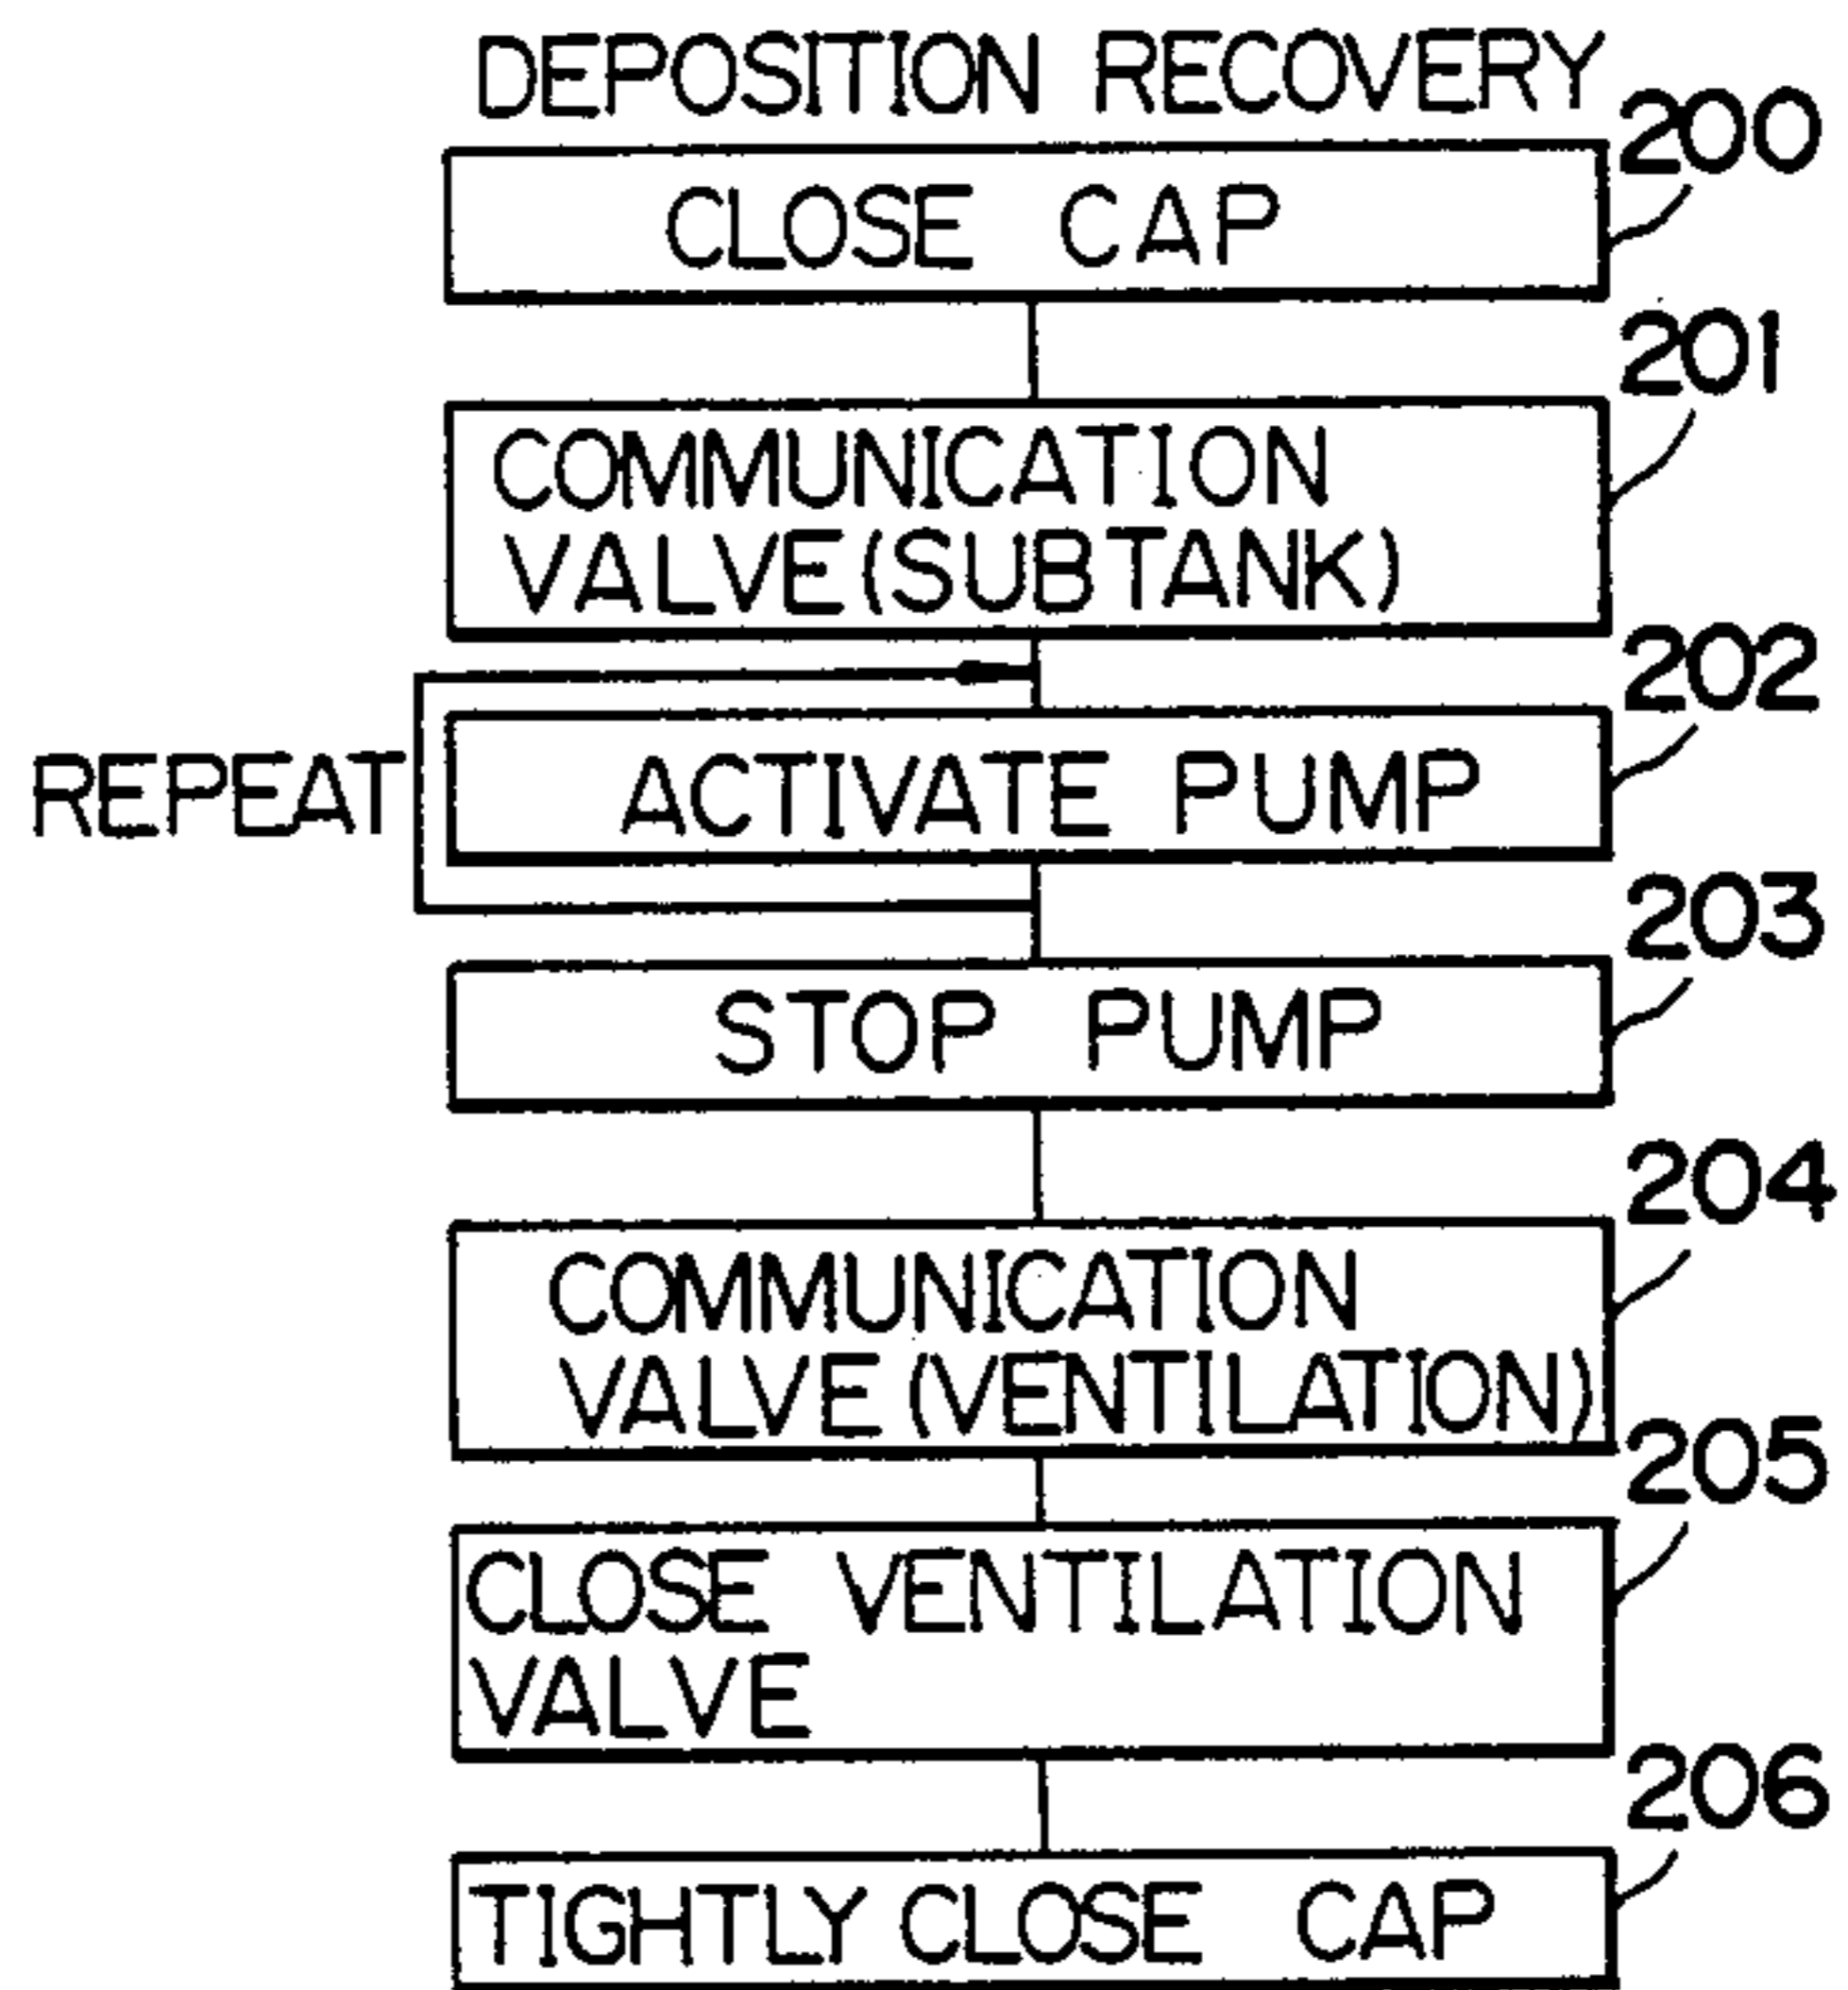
DEPOSITION RECOVERY

200
CLOSE CAP

201
COMMUNICATION VALVE(SUBTANK)

202
REPEAT
ACTIVATE PUMP

203
STOP PUMP

204
COMMUNICATION VALVE (VENTILATION)

205
CLOSE VENTILATION VALVE

206
TIGHTLY CLOSE CAP